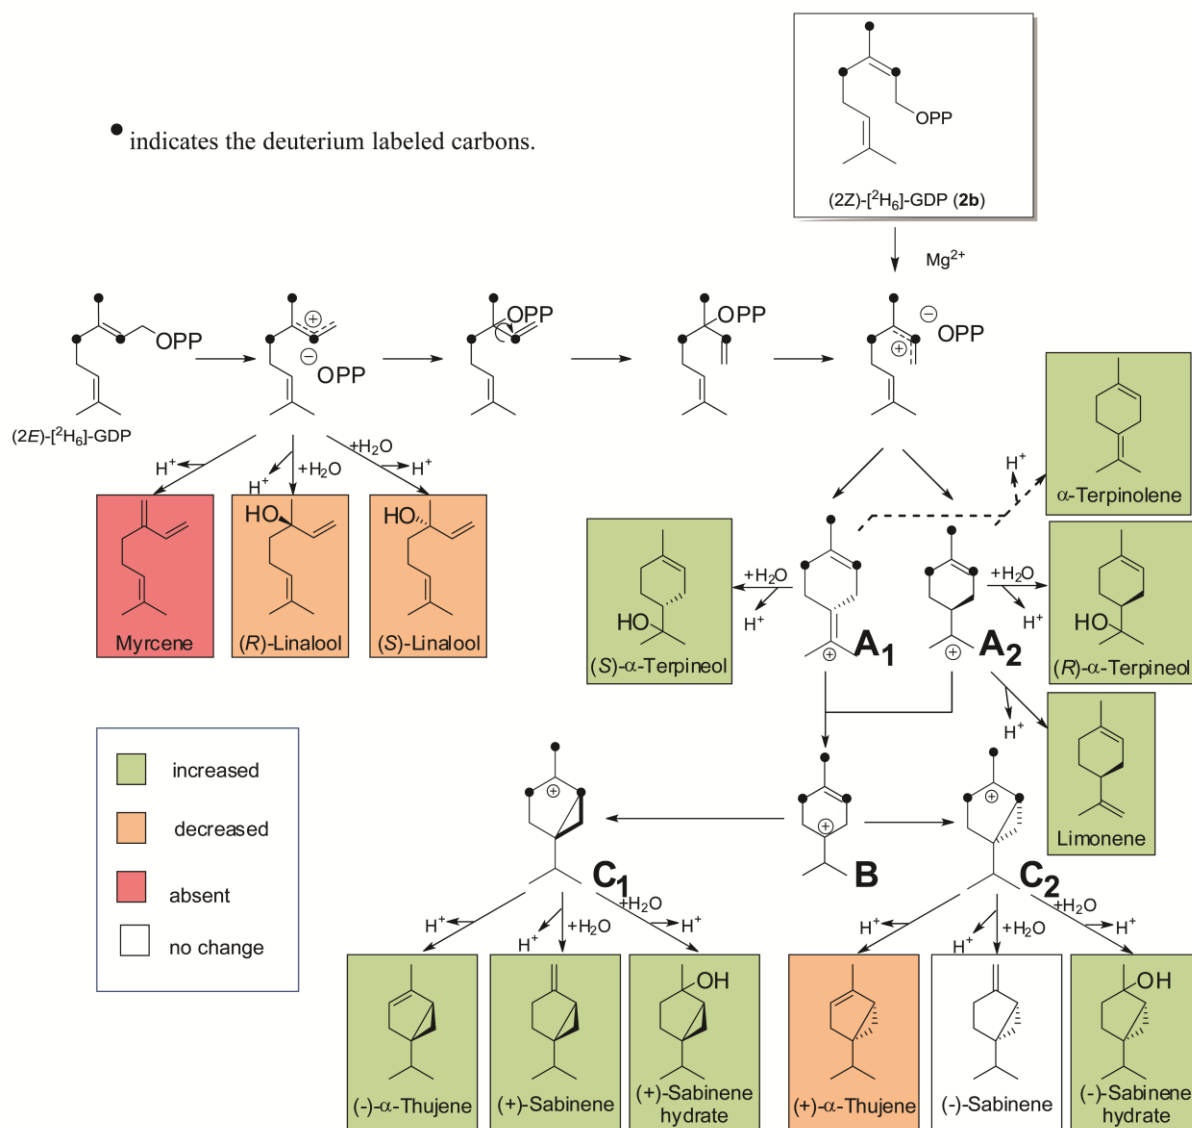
● indicates the deuterium labeled carbons.

(2Z)-[$^2H_6$]-GDP (**2b**)

OPP

$Mg^{2+}$

(2E)-[$^2H_6$]-GDP

OPP

OPP

OPP

OPP

OPP

$H^+$

$+H_2O$

$H^+$

$+H_2O$

$H^+$

HO

HO

Myrcene

(R)-Linalool

(S)-Linalool

$H^+$

α-Terpinolene

$+H_2O$

$H^+$

HO

(S)-α-Terpineol

A1

A2

$+H_2O$

$H^+$

HO

(R)-α-Terpineol

$H^+$

Limonene

increased

decreased

absent

no change

B

C1

C2

$H^+$

$H^+$

$+H_2O$

$+H_2O$

$H^+$

$H^+$

$H^+$

$+H_2O$

$+H_2O$

$H^+$

OH

OH

(-)-α-Thujene

(+)-Sabinene

(+)-Sabinene hydrate

(+)-α-Thujene

(-)-Sabinene

(-)-Sabinene hydrate